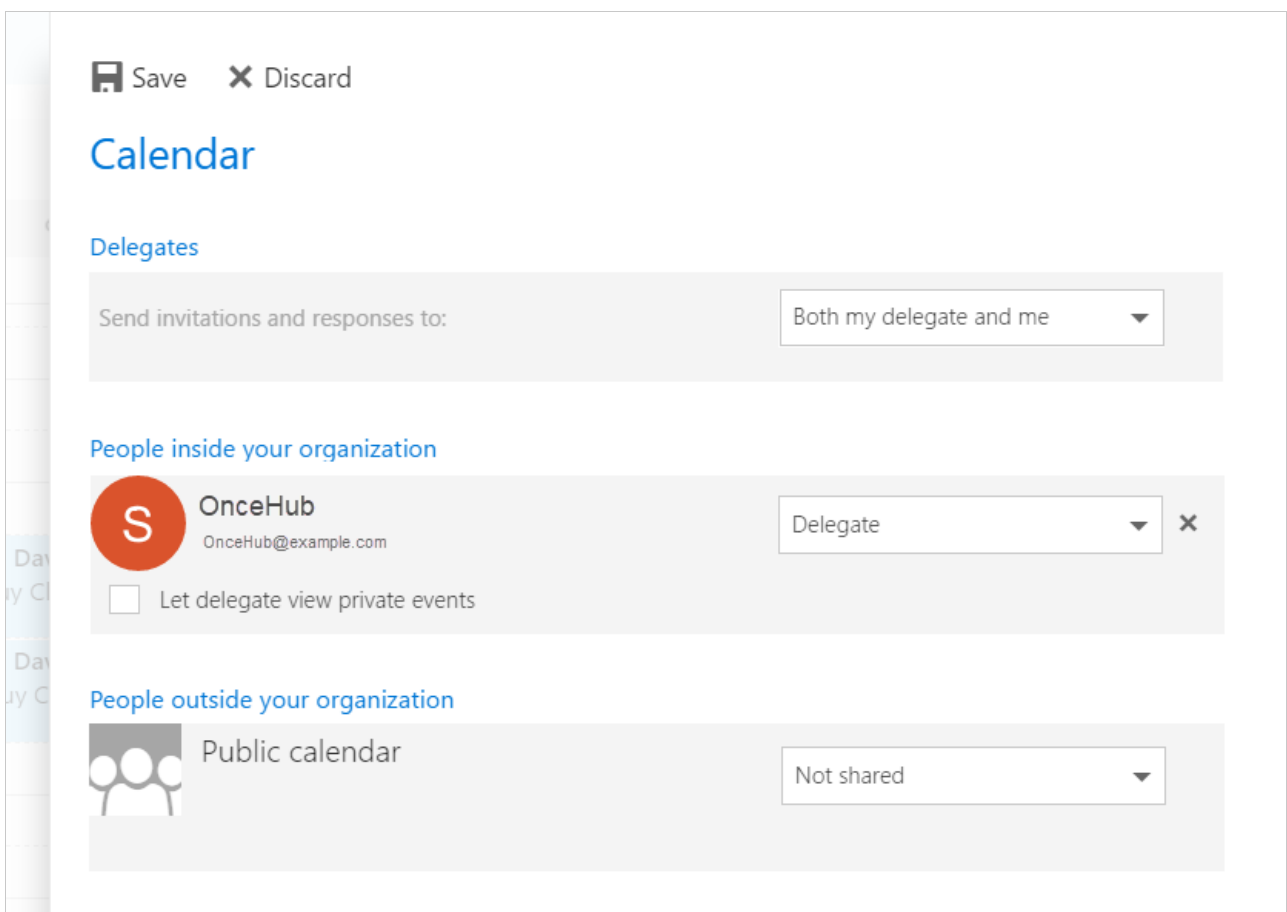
Save Discard

Calendar

Delegates

Send invitations and responses to: Both my delegate and me

People inside your organization

S OnceHub
OnceHub@example.com

Delegate

Let delegate view private events

People outside your organization

Public calendar

Not shared

Dav
uy Cl
Dav
uy C